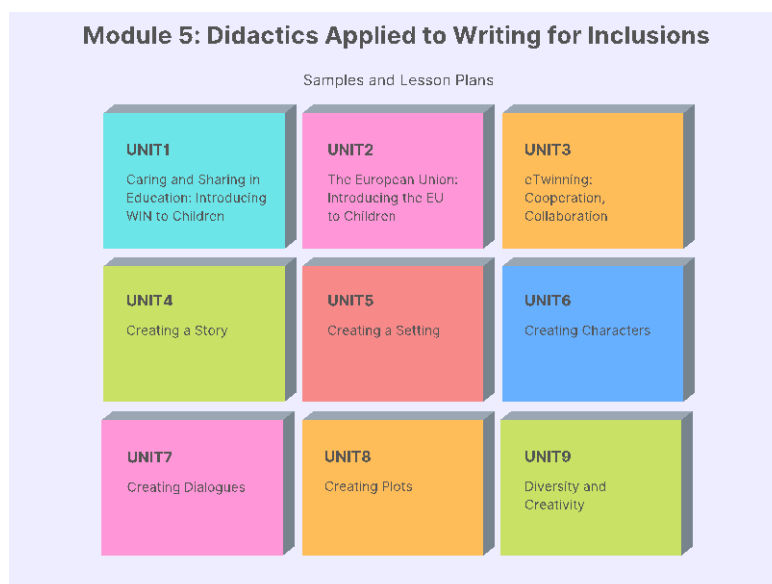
Module 5: Didactics Applied to Writing for Inclusions

Samples and Lesson Plans

UNIT1

Caring and Sharing in Education: Introducing WIN to Children

UNIT2

The European Union: Introducing the EU to Children

UNIT3

eTwinning: Cooperation, Collaboration

UNIT4

Creating a Story

UNIT5

Creating a Setting

UNIT6

Creating Characters

UNIT7

Creating Dialogues

UNIT8

Creating Plots

UNIT9

Diversity and Creativity